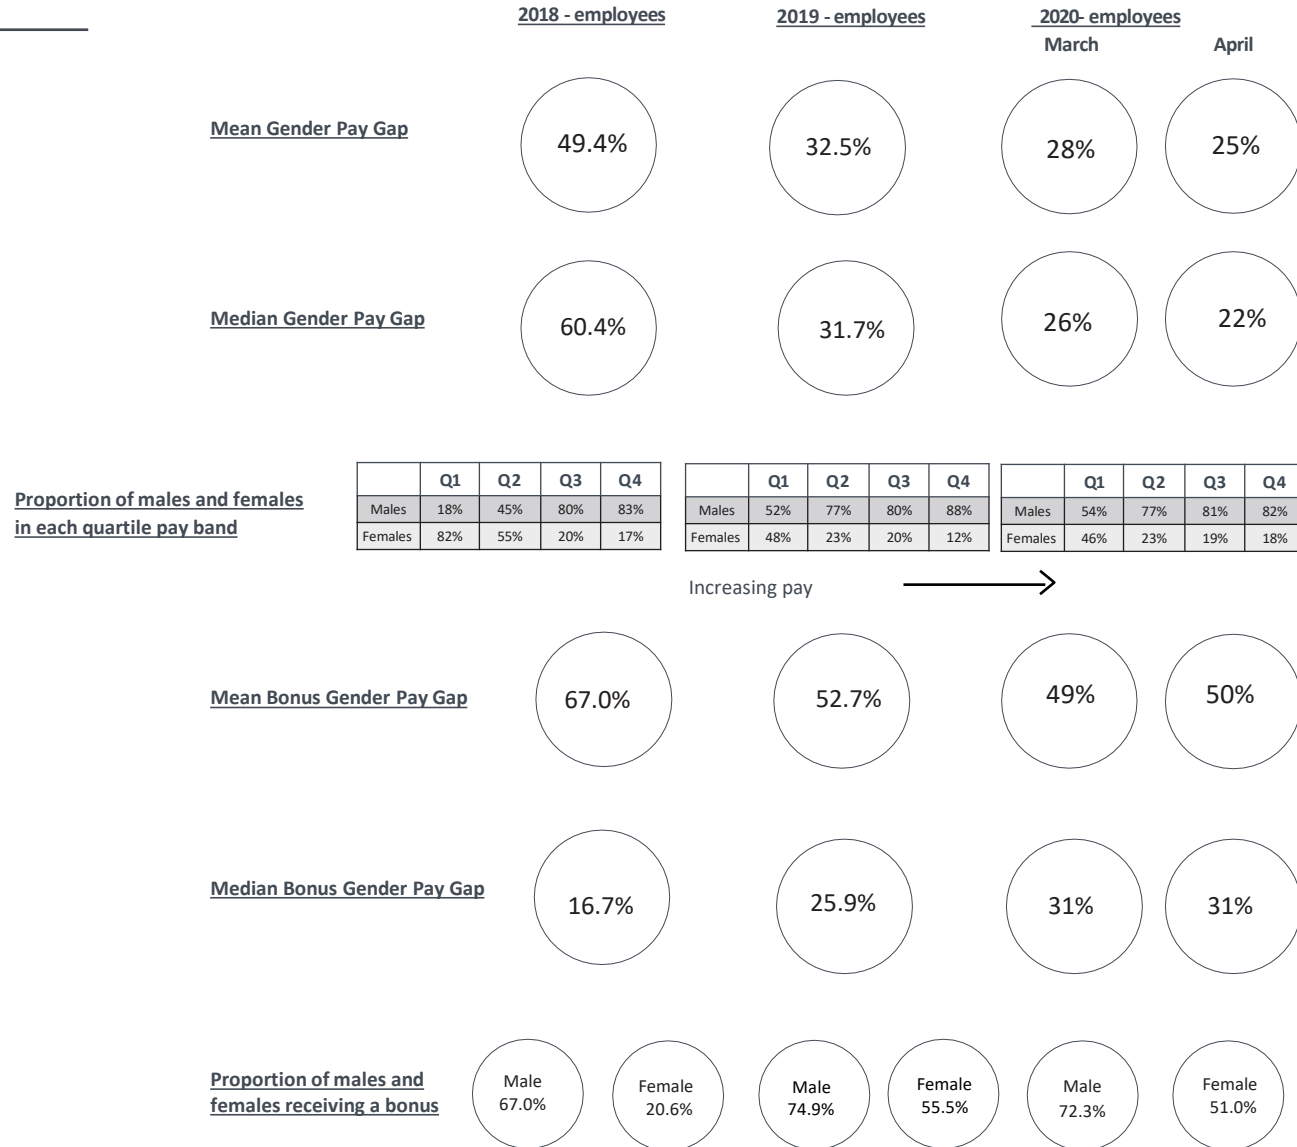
2018 - employees

2019 - employees

2020- employees

March

April

Mean Gender Pay Gap

49.4%

32.5%

28%

25%

Median Gender Pay Gap

60.4%

31.7%

26%

22%

Proportion of males and females in each quartile pay band

| | Q1 | Q2 | Q3 | Q4 |
|---|---|---|---|---|
| Males | 18% | 45% | 80% | 83% |
| Females | 82% | 55% | 20% | 17% |

| | Q1 | Q2 | Q3 | Q4 |
|---|---|---|---|---|
| Males | 52% | 77% | 80% | 88% |
| Females | 48% | 23% | 20% | 12% |

| | Q1 | Q2 | Q3 | Q4 |
|---|---|---|---|---|
| Males | 54% | 77% | 81% | 82% |
| Females | 46% | 23% | 19% | 18% |

Increasing pay

Mean Bonus Gender Pay Gap

67.0%

52.7%

49%

50%

Median Bonus Gender Pay Gap

16.7%

25.9%

31%

31%

Proportion of males and females receiving a bonus

Male 67.0%

Female 20.6%

Male 74.9%

Female 55.5%

Male 72.3%

Female 51.0%